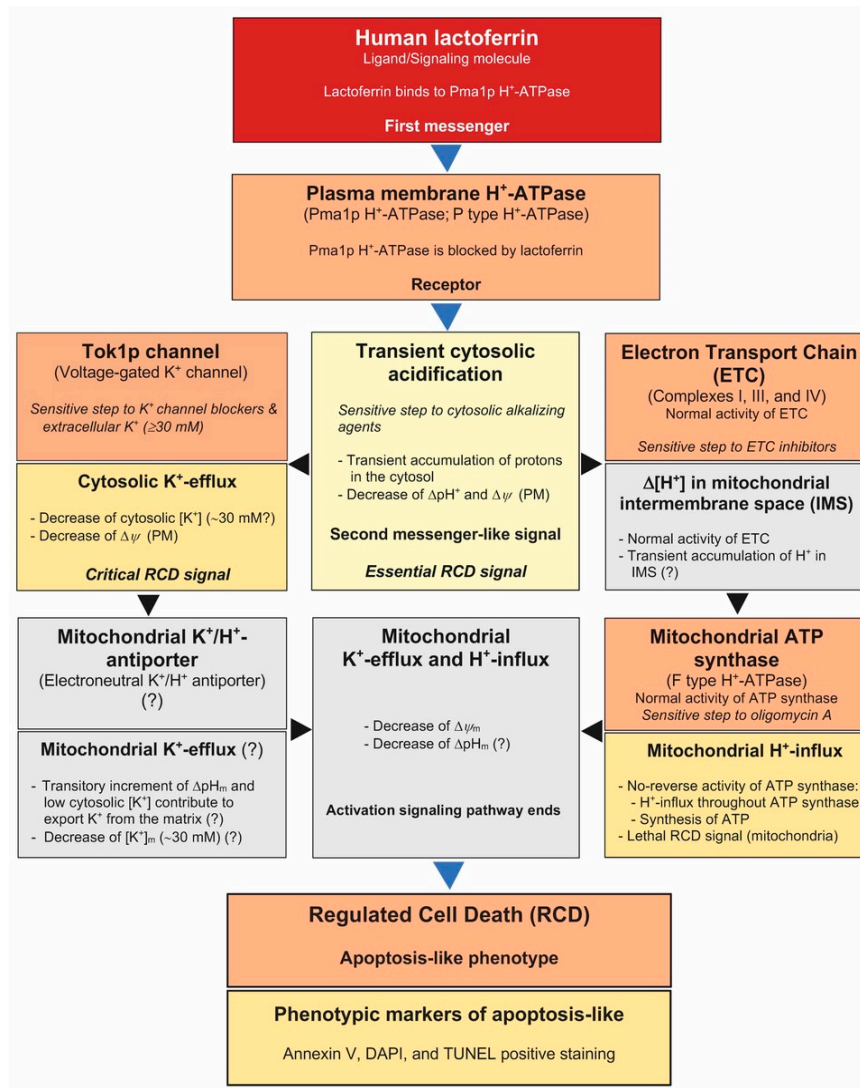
Human lactoferrin
Ligand/Signaling molecule

Lactoferrin binds to Pma1p H$^+$-ATPase

First messenger

Plasma membrane H$^+$-ATPase
(Pma1p H$^+$-ATPase; P type H$^+$-ATPase)

Pma1p H$^+$-ATPase is blocked by lactoferrin

Receptor

Tok1p channel
(Voltage-gated K$^+$ channel)

Sensitive step to K$^+$ channel blockers & extracellular K$^+$ (≥30 mM)

Cytosolic K$^+$-efflux

- Decrease of cytosolic [K$^+$] (~30 mM?)
- Decrease of $\Delta\psi$ (PM)

Critical RCD signal

Transient cytosolic acidification

Sensitive step to cytosolic alkalizing agents

- Transient accumulation of protons in the cytosol
- Decrease of $\Delta pH^+$ and $\Delta\psi$ (PM)

Second messenger-like signal

Essential RCD signal

Electron Transport Chain (ETC)
(Complexes I, III, and IV)
Normal activity of ETC

Sensitive step to ETC inhibitors

$\Delta[H^+]$ in mitochondrial intermembrane space (IMS)

- Normal activity of ETC
- Transient accumulation of H$^+$ in IMS (?)

Mitochondrial K$^+$/H$^+$-antiporter
(Electroneutral K$^+$/H$^+$ antiporter)
(?)

Mitochondrial K$^+$-efflux (?)

- Transitory increment of $\Delta pH_m$ and low cytosolic [K$^+$] contribute to export K$^+$ from the matrix (?)
- Decrease of [K$^+$]$_m$ (~30 mM) (?)

Mitochondrial K$^+$-efflux and H$^+$-influx

- Decrease of $\Delta\psi_m$
- Decrease of $\Delta pH_m$ (?)

Activation signaling pathway ends

Mitochondrial ATP synthase
(F type H$^+$-ATPase)
Normal activity of ATP synthase
Sensitive step to oligomycin A

Mitochondrial H$^+$-influx

- No-reverse activity of ATP synthase:
- H$^+$-influx throughout ATP synthase
- Synthesis of ATP
- Lethal RCD signal (mitochondria)

Regulated Cell Death (RCD)

Apoptosis-like phenotype

Phenotypic markers of apoptosis-like

Annexin V, DAPI, and TUNEL positive staining